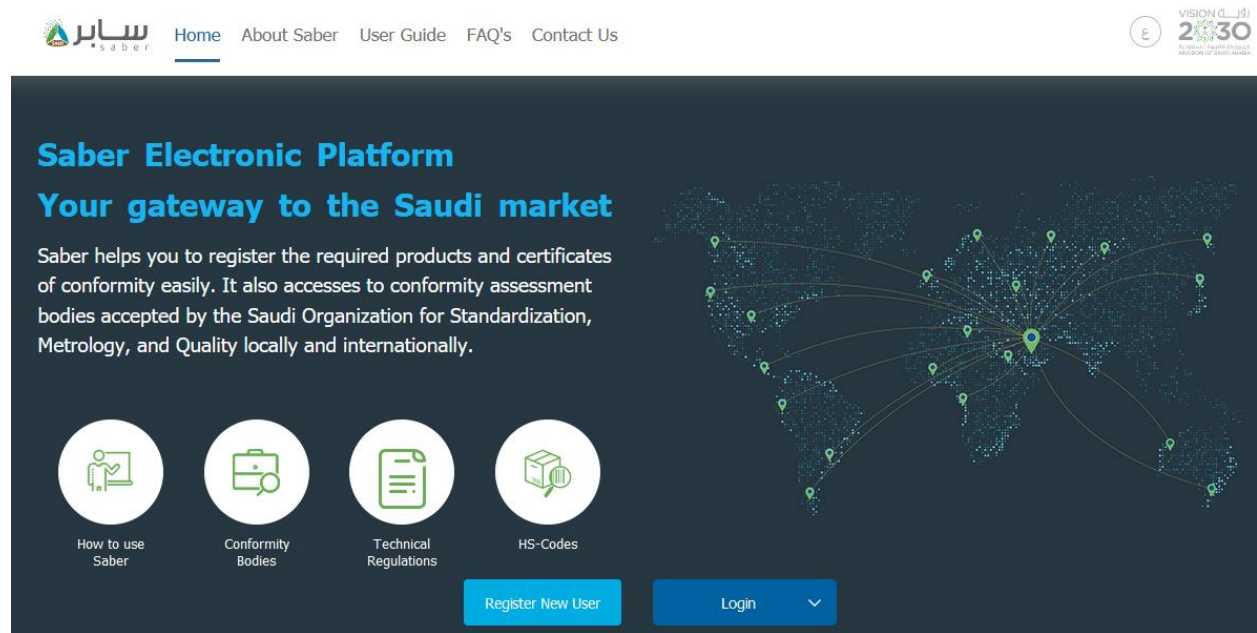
سابر saber

Home About Saber User Guide FAQ's Contact Us

ع

VISION رؤية 2030 المملكة العربية السعودية KINGDOM OF SAUDI ARABIA

Saber Electronic Platform

Your gateway to the Saudi market

Saber helps you to register the required products and certificates of conformity easily. It also accesses to conformity assessment bodies accepted by the Saudi Organization for Standardization, Metrology, and Quality locally and internationally.

How to use Saber

Conformity Bodies

Technical Regulations

HS-Codes

Register New User

Login